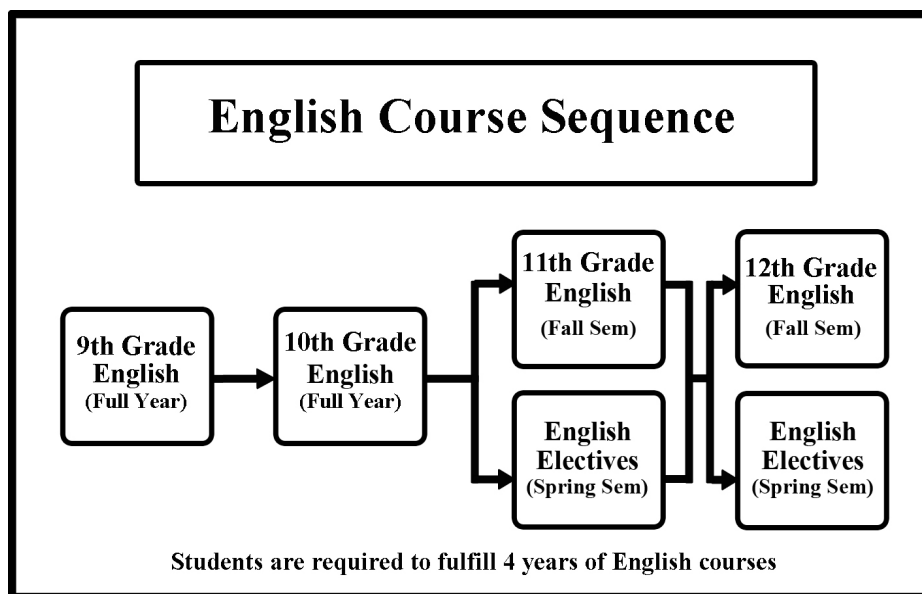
English Course Sequence

9th Grade English (Full Year)

10th Grade English (Full Year)

11th Grade English (Fall Sem)

English Electives (Spring Sem)

12th Grade English (Fall Sem)

English Electives (Spring Sem)

Students are required to fulfill 4 years of English courses